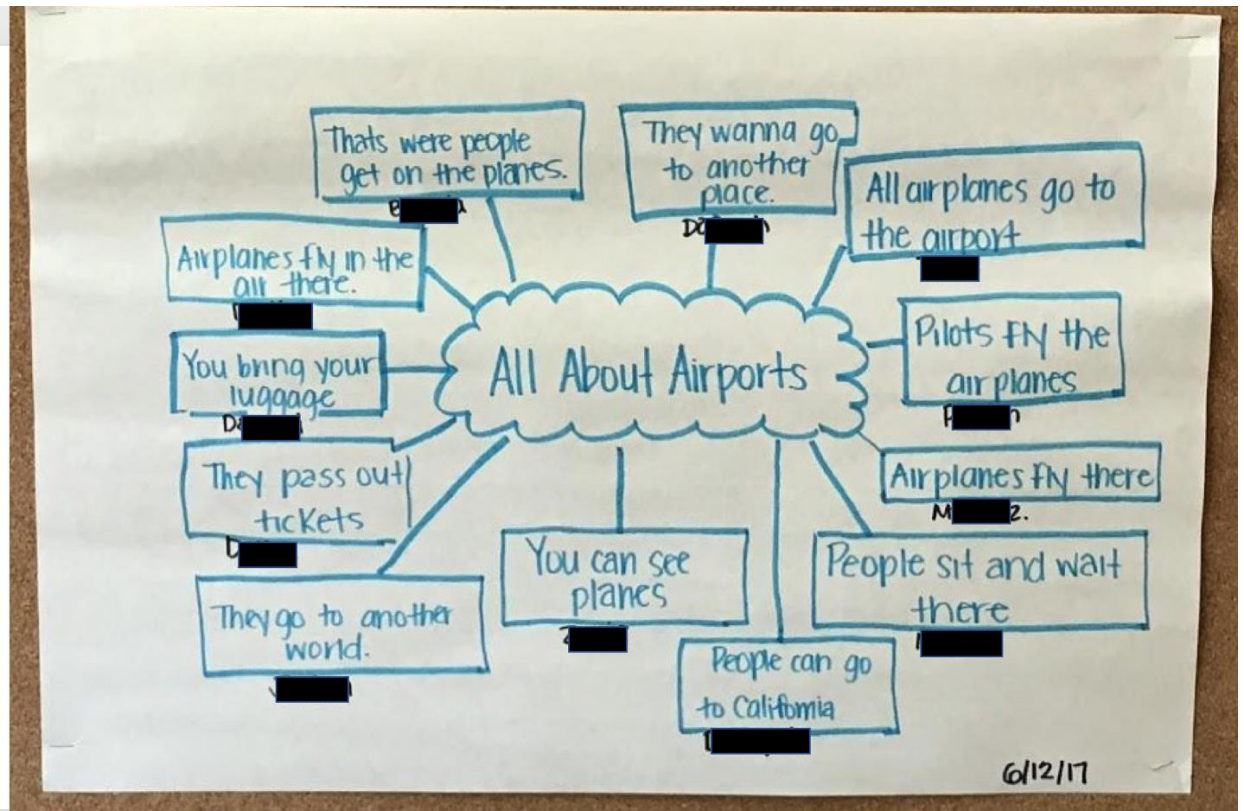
All About Airports

Thats were people get on the planes.
E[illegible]a

They wanna go to another place.
Da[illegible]n

All airplanes go to the airport
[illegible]

Airplanes fly in the air there.
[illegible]

Pilots fly the airplanes
P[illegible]n

You bring your luggage
Da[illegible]

Airplanes fly there
M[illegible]z.

They pass out tickets
D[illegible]

You can see planes
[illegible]

People sit and wait there
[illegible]

They go to another world.
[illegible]

People can go to California
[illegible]

6/12/17